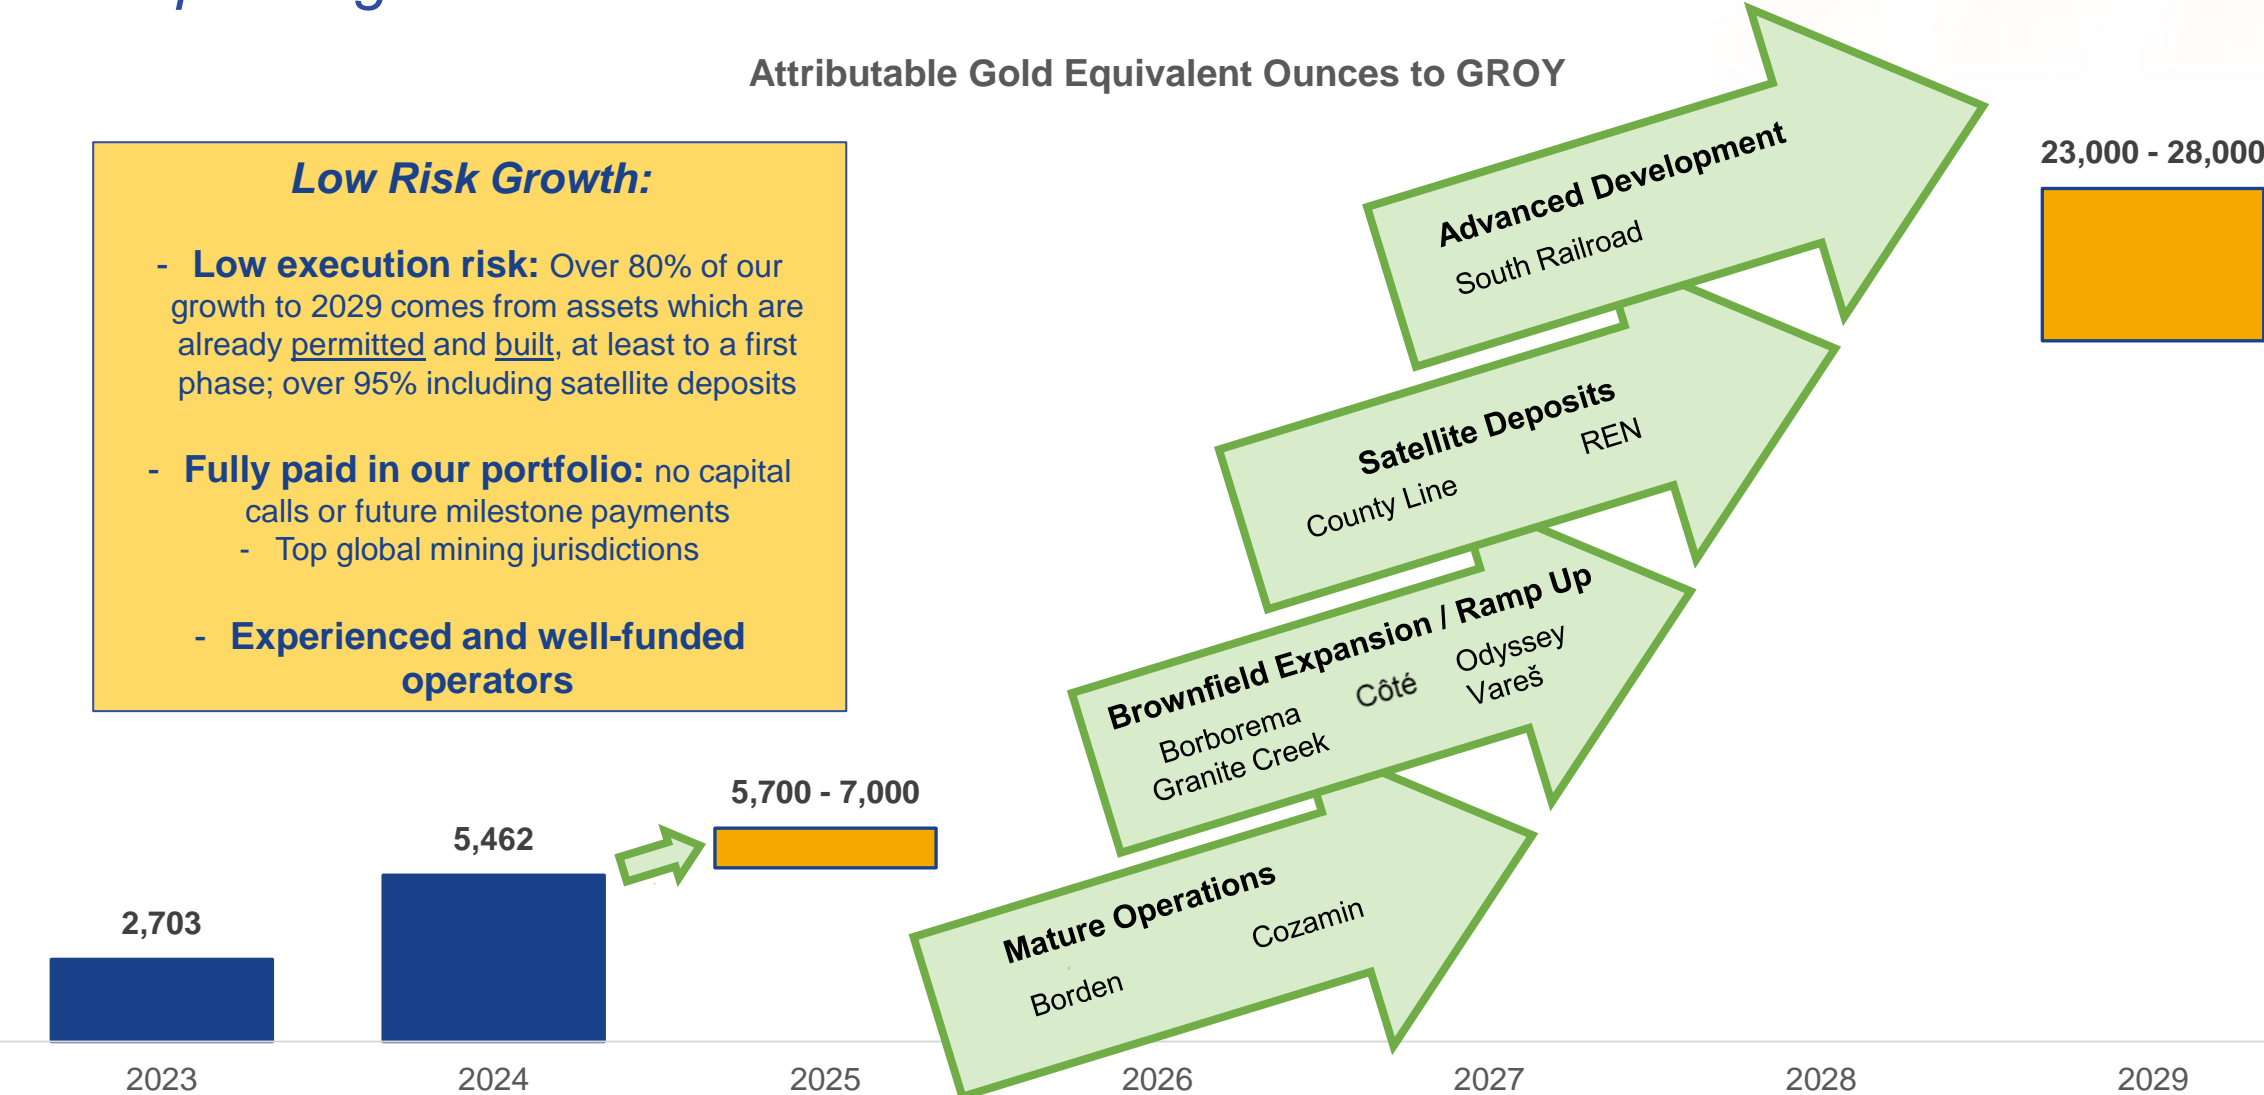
Attributable Gold Equivalent Ounces to GROY

Low Risk Growth:

- Low execution risk: Over 80% of our growth to 2029 comes from assets which are already permitted and built, at least to a first phase; over 95% including satellite deposits

- Fully paid in our portfolio: no capital calls or future milestone payments

- Top global mining jurisdictions

- Experienced and well-funded operators

Advanced Development
South Railroad

Satellite Deposits
County Line
REN

Brownfield Expansion / Ramp Up
Borborema
Granite Creek
Côté
Odyssey
Vareš

Mature Operations
Borden
Cozamin

23,000 - 28,000

2,703

5,462

5,700 - 7,000

2023
2024
2025
2026
2027
2028
2029